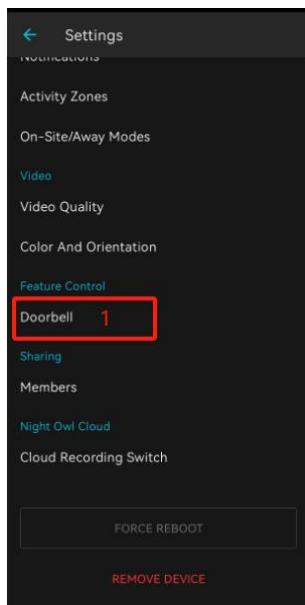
← Settings

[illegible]

Activity Zones

On-Site/Away Modes

Video

Video Quality

Color And Orientation

Feature Control

Doorbell 1

Sharing

Members

Night Owl Cloud

Cloud Recording Switch

FORCE REBOOT

REMOVE DEVICE